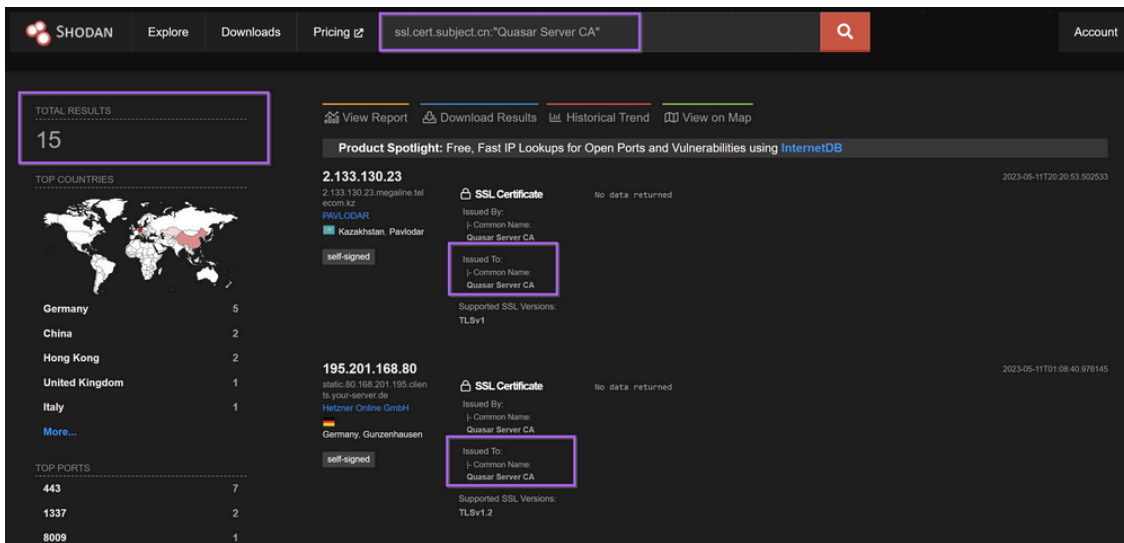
SHODAN Explore Downloads Pricing ssl.cert.subject.cn:"Quasar Server CA" Account

TOTAL RESULTS
15

TOP COUNTRIES

| | |
|---|---|
| Germany | 5 |
| China | 2 |
| Hong Kong | 2 |
| United Kingdom | 1 |
| Italy | 1 |

More...

TOP PORTS

| | |
|---|---|
| 443 | 7 |
| 1337 | 2 |
| 8009 | 1 |

View Report Download Results Historical Trend View on Map

Product Spotlight: Free, Fast IP Lookups for Open Ports and Vulnerabilities using InternetDB

2.133.130.23
2.133.130.23.megaline.telecom.kz
PAVLODAR
Kazakhstan, Pavlodar
self-signed

2023-05-11T20:20:53.502533

SSL Certificate
Issued By:
|- Common Name:
Quasar Server CA
Issued To:
|- Common Name:
Quasar Server CA
Supported SSL Versions:
TLSv1

No data returned

195.201.168.80
static.80.168.201.195.clients.your-server.de
Hetzner Online GmbH
Germany, Gunzenhausen
self-signed

2023-05-11T01:08:40.976145

SSL Certificate
Issued By:
|- Common Name:
Quasar Server CA
Issued To:
|- Common Name:
Quasar Server CA
Supported SSL Versions:
TLSv1.2

No data returned